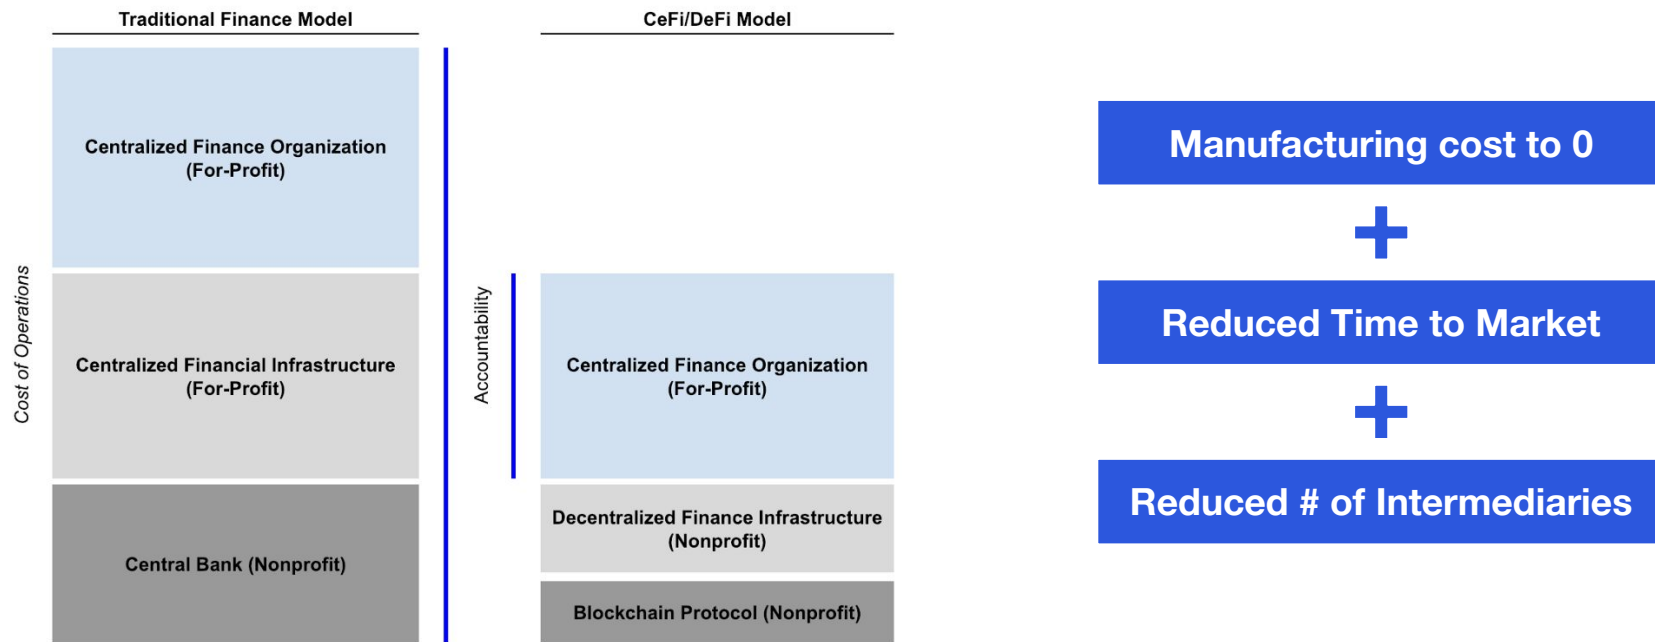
Traditional Finance Model

Cost of Operations

Centralized Finance Organization (For-Profit)

Centralized Financial Infrastructure (For-Profit)

Central Bank (Nonprofit)

CeFi/DeFi Model

Accountability

Centralized Finance Organization (For-Profit)

Decentralized Finance Infrastructure (Nonprofit)

Blockchain Protocol (Nonprofit)

Manufacturing cost to 0

+

Reduced Time to Market

+

Reduced # of Intermediaries